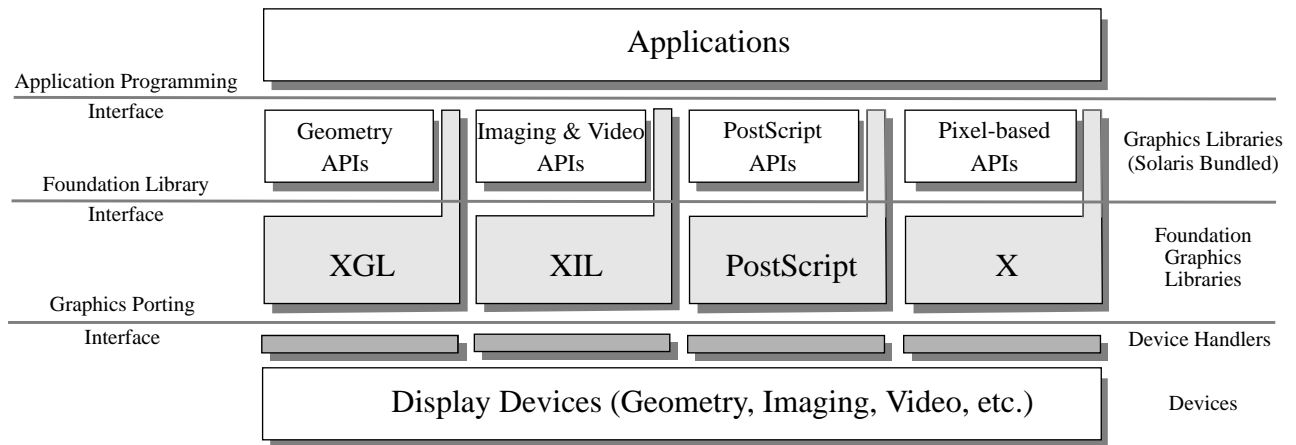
Applications

Application Programming Interface

Geometry APIs

Imaging & Video APIs

PostScript APIs

Pixel-based APIs

Graphics Libraries (Solaris Bundled)

Foundation Library Interface

XGL

XIL

PostScript

X

Foundation Graphics Libraries

Graphics Porting Interface

Device Handlers

Display Devices (Geometry, Imaging, Video, etc.)

Devices